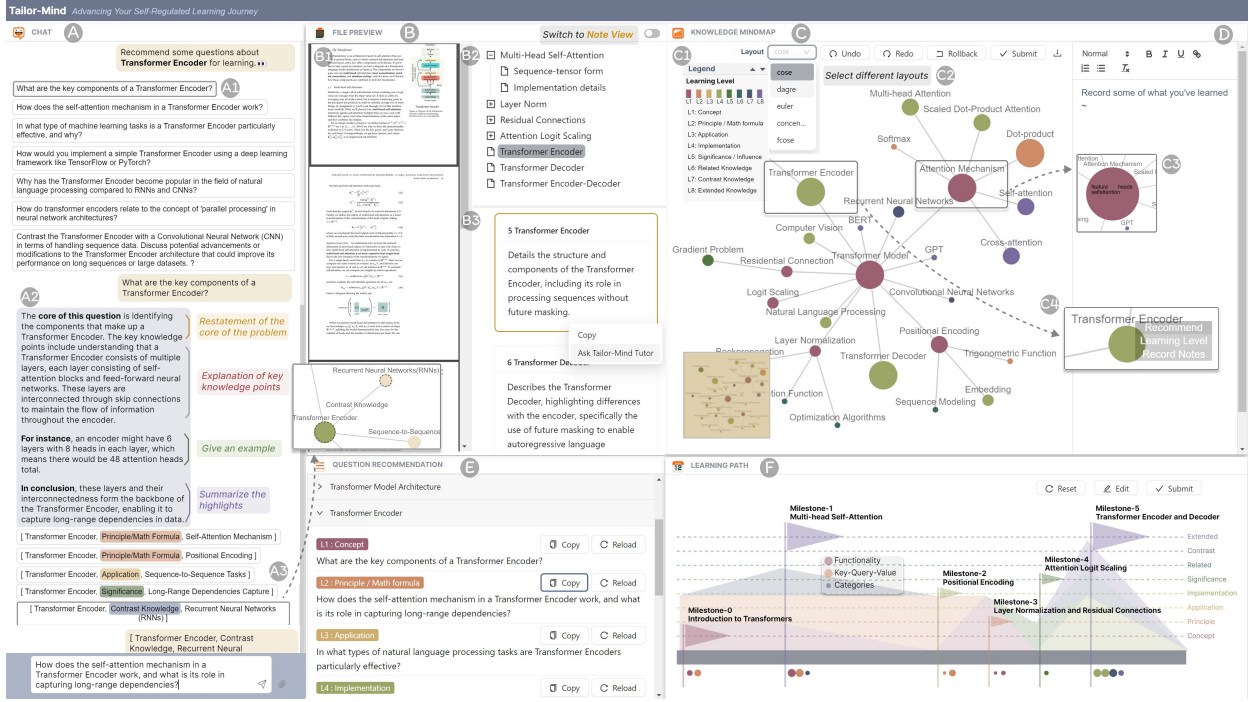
Tailor-Mind Advancing Your Self-Regulated Learning Journey

CHAT A

Recommend some questions about Transformer Encoder for learning.

What are the key components of a Transformer Encoder? A1

How does the self-attention mechanism in a Transformer Encoder work?

In what type of machine learning tasks is a Transformer Encoder particularly effective, and why?

How would you implement a simple Transformer Encoder using a deep learning framework like TensorFlow or PyTorch?

Why has the Transformer Encoder become popular in the field of natural language processing compared to RNNs and CNNs?

How do transformer encoders relate to the concept of 'parallel processing' in neural network architectures?

Contrast the Transformer Encoder with a Convolutional Neural Network (CNN) in terms of handling sequence data. Discuss potential advancements or modifications to the Transformer Encoder architecture that could improve its performance on long sequences or large datasets. ?

What are the key components of a Transformer Encoder?

A2

The core of this question is identifying the components that make up a Transformer Encoder. The key knowledge points include understanding that a Transformer Encoder consists of multiple layers, each layer consisting of self-attention blocks and feed-forward neural networks. These layers are interconnected through skip connections to maintain the flow of information throughout the encoder.

Restatement of the core of the problem

Explanation of key knowledge points

For instance, an encoder might have 6 layers with 8 heads in each layer, which means there would be 48 attention heads total.

Give an example

In conclusion, these layers and their interconnectedness form the backbone of the Transformer Encoder, enabling it to capture long-range dependencies in data.

Summarize the highlights

[ Transformer Encoder, Principle/Math Formula, Self-Attention Mechanism ]

[ Transformer Encoder, Principle/Math Formula, Positional Encoding ]

[ Transformer Encoder, Application, Sequence-to-Sequence Tasks ]

[ Transformer Encoder, Significance, Long-Range Dependencies Capture ] A3

[ Transformer Encoder, Contrast Knowledge, Recurrent Neural Networks (RNNs) ]

[ Transformer Encoder, Contrast Knowledge, Recurrent Neural

How does the self-attention mechanism in a Transformer Encoder work, and what is its role in capturing long-range dependencies?

FILE PREVIEW B

Switch to Note View

B1 B2

Multi-Head Self-Attention
Sequence-tensor form
Implementation details
Layer Norm
Residual Connections
Attention Logit Scaling
Transformer Encoder
Transformer Decoder
Transformer Encoder-Decoder

B3

5 Transformer Encoder

Details the structure and components of the Transformer Encoder, including its role in processing sequences without future masking.

Copy
Ask Tailor-Mind Tutor

6 Transformer Decoder

Describes the Transformer Decoder, highlighting differences with the encoder, specifically the use of future masking to enable autoregressive language

Recurrent Neural Networks(RNNs)
Contrast Knowledge
Transformer Encoder
Sequence-to-Sequence

KNOWLEDGE MINDMAP C

C1 Layout cose Undo Redo Rollback Submit

Legend
Learning Level
L1 L2 L3 L4 L5 L6 L7 L8
L1: Concept
L2: Principle / Math formula
L3: Application
L4: Implementation
L5: Significance / Influence
L6: Related Knowledge
L7: Contrast Knowledge
L8: Extended Knowledge

cose
dagre
euler
concen...
fcose

Select different layouts C2

Multi-head Attention
Scaled Dot-Product Attention
Dot-product
Softmax
Attention Mechanism
Self-attention
Transformer Encoder
Recurrent Neural Networks
BERT
Computer Vision
Cross-attention
GPT
Gradient Problem
Residential Connection
Transformer Model
Logit Scaling
Convolutional Neural Networks
Natural Language Processing
Positional Encoding
Layer Normalization
Trigonometric Function
Transformer Decoder
Backpropagation
Embedding
Sequence Modeling
ation Function
Optimization Algorithms

C3
Attention Mechanism
feature heads
Scaled
GPT

C4
Transformer Encoder
Recommend
Learning Level
Record Notes

D

Normal B I U

Record some of what you've learned ~

QUESTION RECOMMENDATION E

Transformer Model Architecture
Transformer Encoder

L1 : Concept
What are the key components of a Transformer Encoder?
Copy Reload

L2 : Principle / Math formula
How does the self-attention mechanism in a Transformer Encoder work, and what is its role in capturing long-range dependencies?
Copy Reload

L3 : Application
In what types of natural language processing tasks are Transformer Encoders particularly effective?
Copy Reload

L4 : Implementation
Copy Reload

LEARNING PATH F

Reset Edit Submit

Milestone-1
Multi-head Self-Attention

Milestone-5
Transformer Encoder and Decoder

Functionality
Key-Query-Value
Categories

Milestone-2
Positional Encoding

Milestone-4
Attention Logit Scaling

Milestone-3
Layer Normalization and Residual Connections

Milestone-0
Introduction to Transformers

Extended
Contrast
Related
Significance
Implementation
Application
Principle
Concept